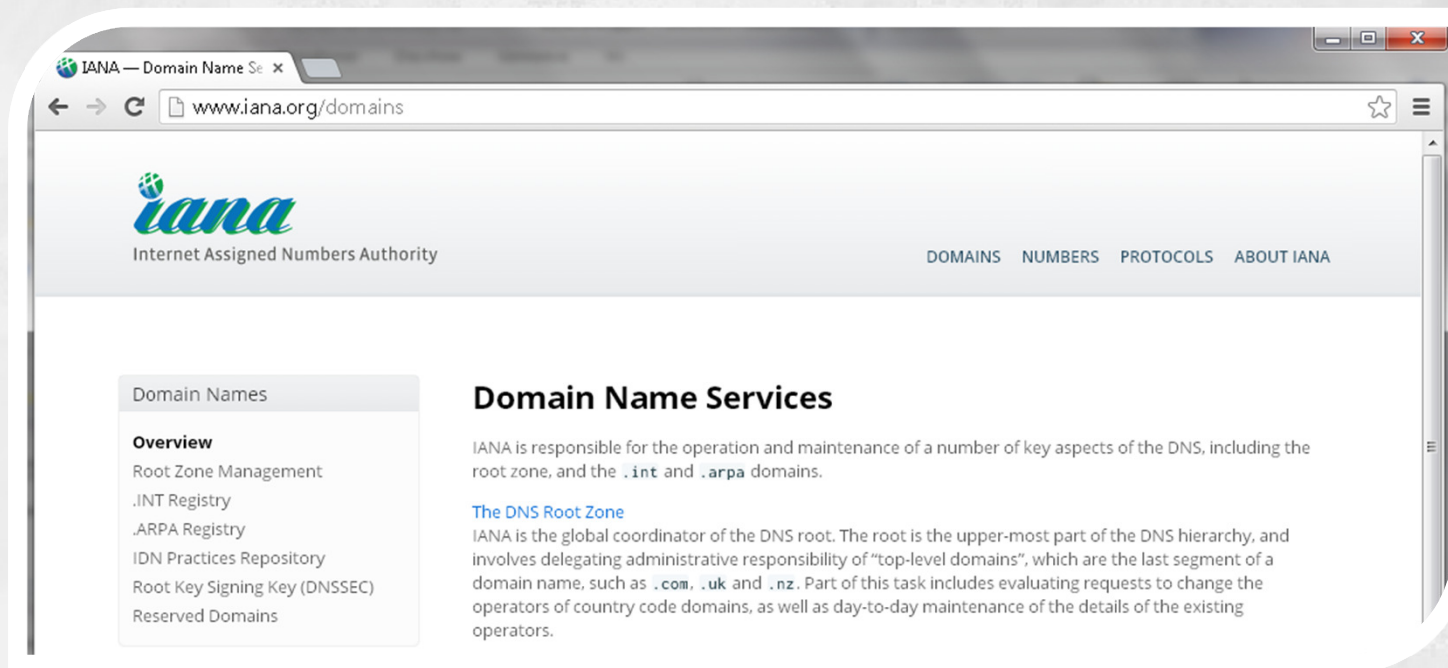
IANA — Domain Name Se ×

www.iana.org/domains

iana
Internet Assigned Numbers Authority

DOMAINS NUMBERS PROTOCOLS ABOUT IANA

Domain Names

Overview
Root Zone Management
.INT Registry
.ARPA Registry
IDN Practices Repository
Root Key Signing Key (DNSSEC)
Reserved Domains

Domain Name Services

IANA is responsible for the operation and maintenance of a number of key aspects of the DNS, including the root zone, and the .int and .arpa domains.

The DNS Root Zone
IANA is the global coordinator of the DNS root. The root is the upper-most part of the DNS hierarchy, and involves delegating administrative responsibility of "top-level domains", which are the last segment of a domain name, such as .com, .uk and .nz. Part of this task includes evaluating requests to change the operators of country code domains, as well as day-to-day maintenance of the details of the existing operators.